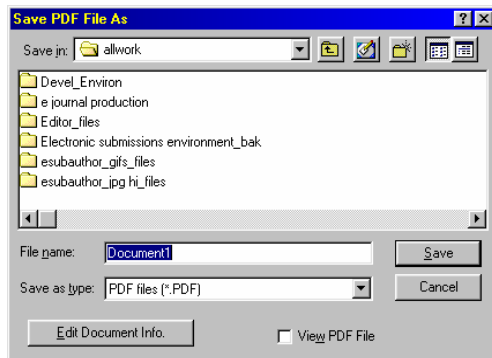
Save PDF File As

? X

Save in: allwork

Devel_Environ
e journal production
Editor_files
Electronic submissions environment_bak
esubauthor_gifs_files
esubauthor_jpg hi_files

File name: Document1

Save

Save as type: PDF files (*.PDF)

Cancel

Edit Document Info.

View PDF File